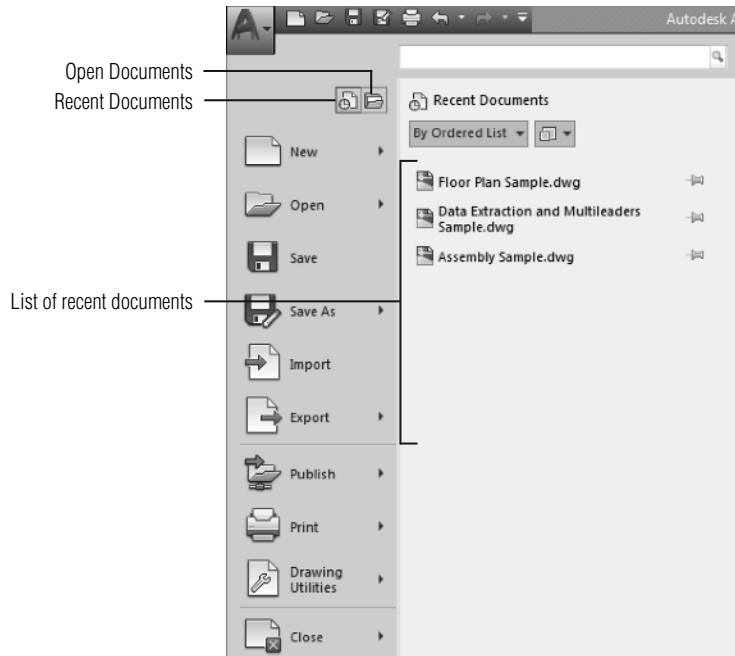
Autodesk A

Open Documents
Recent Documents

Recent Documents

By Ordered List

New

Open

Save

Save As

Import

Export

Publish

Print

Drawing Utilities

Close

Floor Plan Sample.dwg

Data Extraction and Multileaders Sample.dwg

Assembly Sample.dwg

List of recent documents